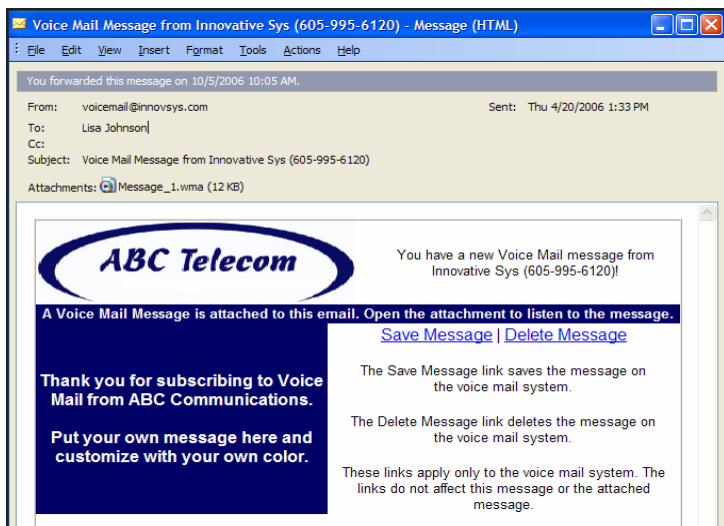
Voice Mail Message from Innovative Sys (605-995-6120) - Message (HTML)

File Edit View Insert Format Tools Actions Help

You forwarded this message on 10/5/2006 10:05 AM.

From: voicemail@innovsys.com
Sent: Thu 4/20/2006 1:33 PM
To: Lisa Johnson
Cc:
Subject: Voice Mail Message from Innovative Sys (605-995-6120)
Attachments: Message_1.wma (12 KB)

ABC Telecom

You have a new Voice Mail message from Innovative Sys (605-995-6120)!

A Voice Mail Message is attached to this email. Open the attachment to listen to the message.

Thank you for subscribing to Voice Mail from ABC Communications.

Put your own message here and customize with your own color.

Save Message | Delete Message

The Save Message link saves the message on the voice mail system.

The Delete Message link deletes the message on the voice mail system.

These links apply only to the voice mail system. The links do not affect this message or the attached message.